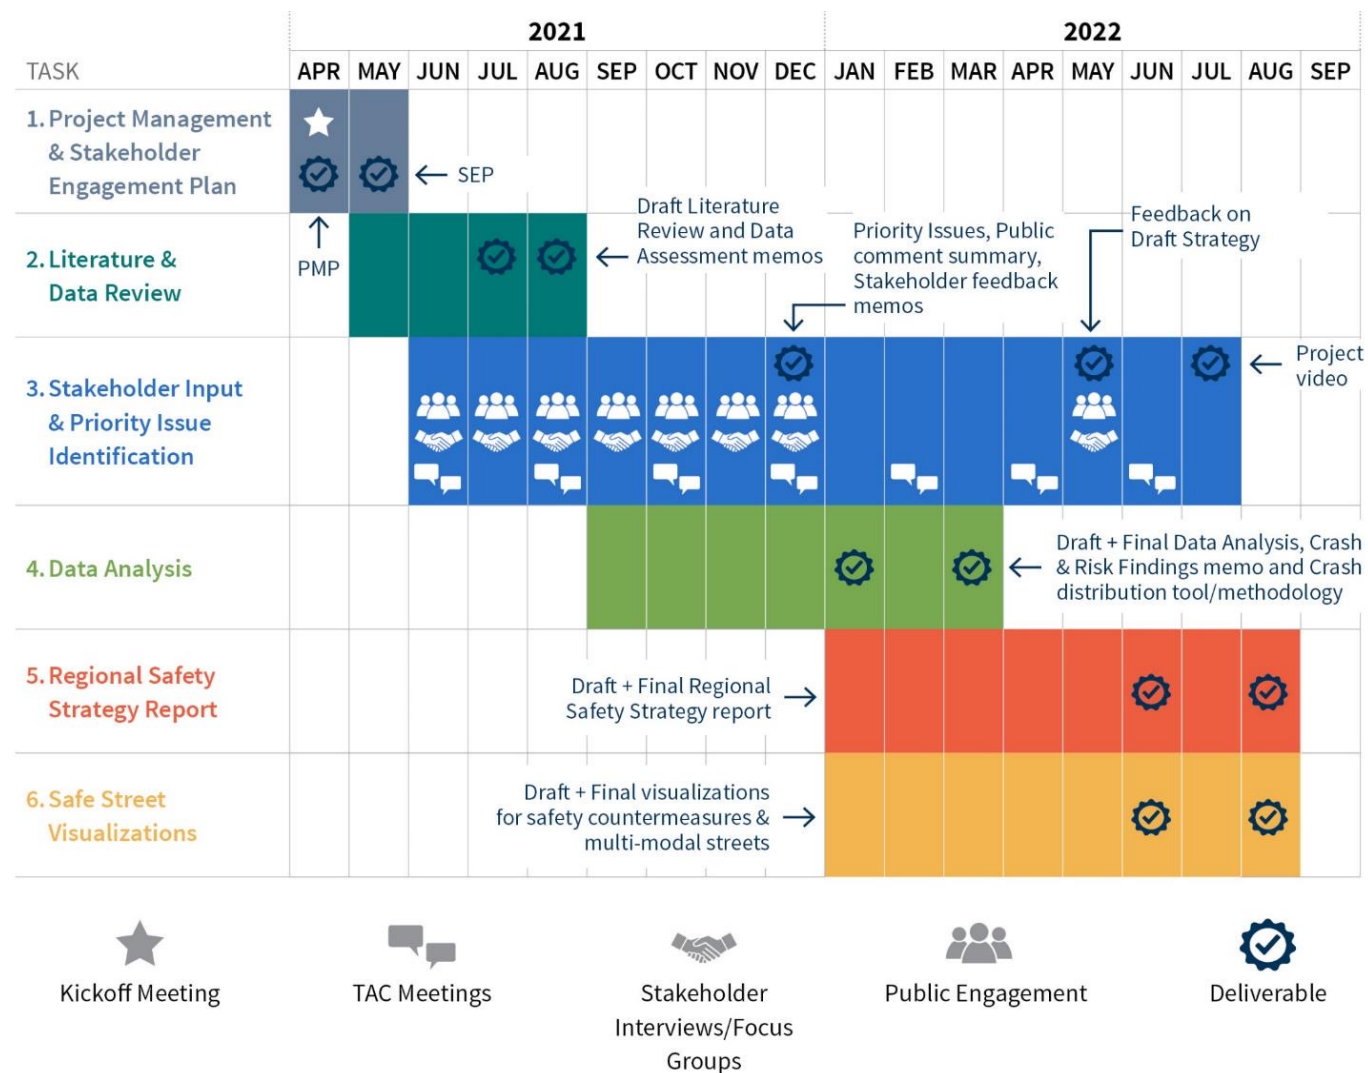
| | 2021 | | | | | | | | | 2022 | | | | | | | | |
|---|---|---|---|---|---|---|---|---|---|---|---|---|---|---|---|---|---|---|
| TASK | APR | MAY | JUN | JUL | AUG | SEP | OCT | NOV | DEC | JAN | FEB | MAR | APR | MAY | JUN | JUL | AUG | SEP |
| 1. Project Management & Stakeholder Engagement Plan | | | | | | | | | | | | | | | | | | |
| 2. Literature & Data Review | | | | | | | | | | | | | | | | | | |
| 3. Stakeholder Input & Priority Issue Identification | | | | | | | | | | | | | | | | | | |
| 4. Data Analysis | | | | | | | | | | | | | | | | | | |
| 5. Regional Safety Strategy Report | | | | | | | | | | | | | | | | | | |
| 6. Safe Street Visualizations | | | | | | | | | | | | | | | | | | |

← SEP

↑ PMP

Draft Literature Review and Data Assessment memos

Priority Issues, Public comment summary, Stakeholder feedback memos

Feedback on Draft Strategy

← Project video

← Draft + Final Data Analysis, Crash & Risk Findings memo and Crash distribution tool/methodology

Draft + Final Regional Safety Strategy report →

Draft + Final visualizations for safety countermeasures & multi-modal streets →

Kickoff Meeting

TAC Meetings

Stakeholder Interviews/Focus Groups

Public Engagement

Deliverable